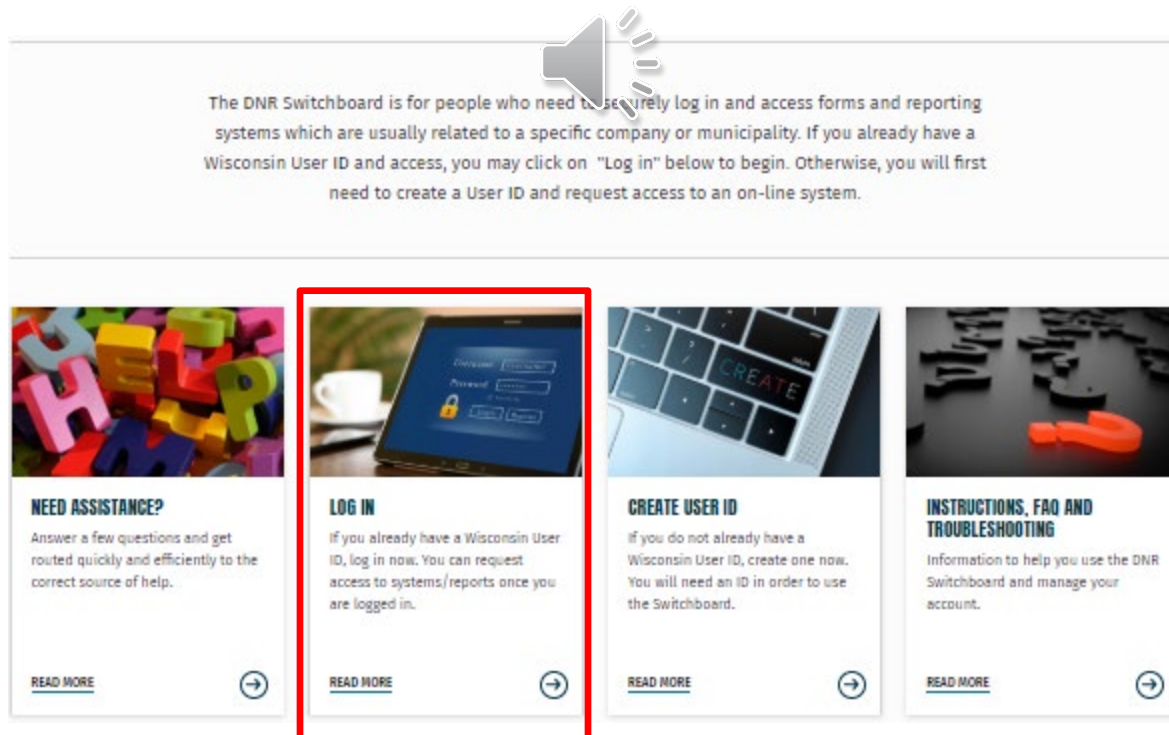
The DNR Switchboard is for people who need to securely log in and access forms and reporting systems which are usually related to a specific company or municipality. If you already have a Wisconsin User ID and access, you may click on "Log in" below to begin. Otherwise, you will first need to create a User ID and request access to an on-line system.

NEED ASSISTANCE?
Answer a few questions and get routed quickly and efficiently to the correct source of help.
READ MORE

LOG IN
If you already have a Wisconsin User ID, log in now. You can request access to systems/reports once you are logged in.
READ MORE

CREATE USER ID
If you do not already have a Wisconsin User ID, create one now. You will need an ID in order to use the Switchboard.
READ MORE

INSTRUCTIONS, FAQ AND TROUBLESHOOTING
Information to help you use the DNR Switchboard and manage your account.
READ MORE